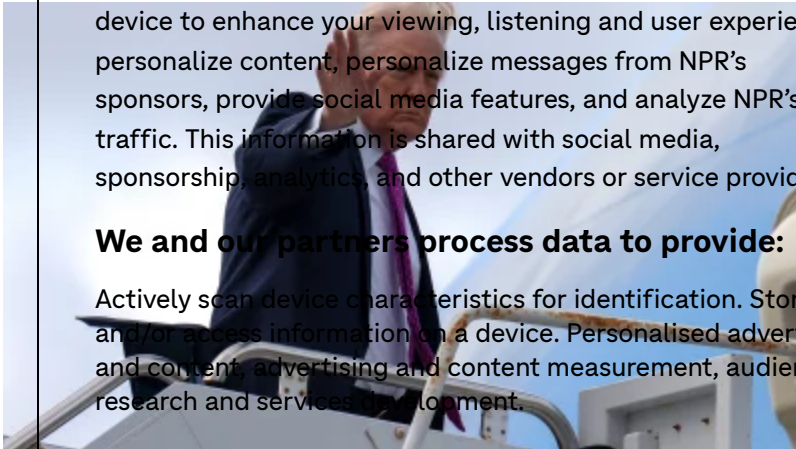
device to enhance your viewing, listening and user experie personalize content, personalize messages from NPR's sponsors, provide social media features, and analyze NPR's traffic. This information is shared with social media, sponsorship, analytics, and other vendors or service provic

We and our partners process data to provide:

Actively scan device characteristics for identification. Stor and/or access information on a device. Personalised advert and content, advertising and content measurement, audie research and services development.